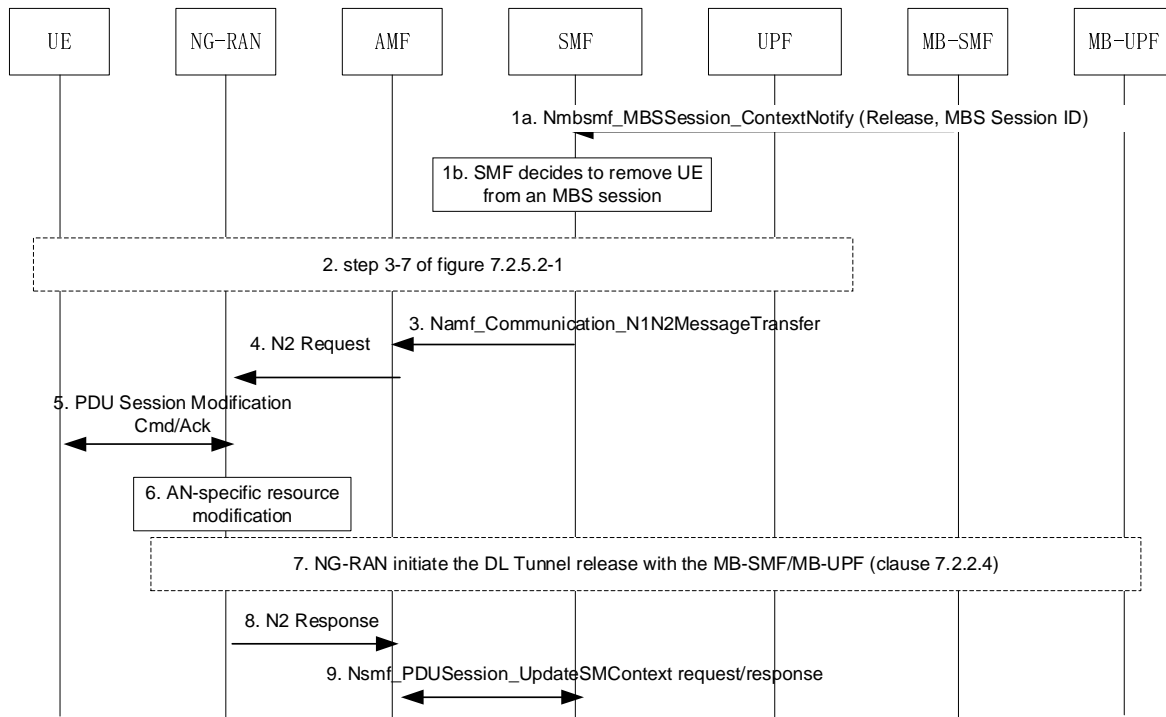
UE

NG-RAN

AMF

SMF

UPF

MB-SMF

MB-UPF

1a. Nmbsmf_MBSSession_ContextNotify (Release, MBS Session ID)

1b. SMF decides to remove UE from an MBS session

2. step 3-7 of figure 7.2.5.2-1

3. Namf_Communication_N1N2MessageTransfer

4. N2 Request

5. PDU Session Modification Cmd/Ack

6. AN-specific resource modification

7. NG-RAN initiate the DL Tunnel release with the MB-SMF/MB-UPF (clause 7.2.2.4)

8. N2 Response

9. Nsmf_PDUSession_UpdateSMContext request/response